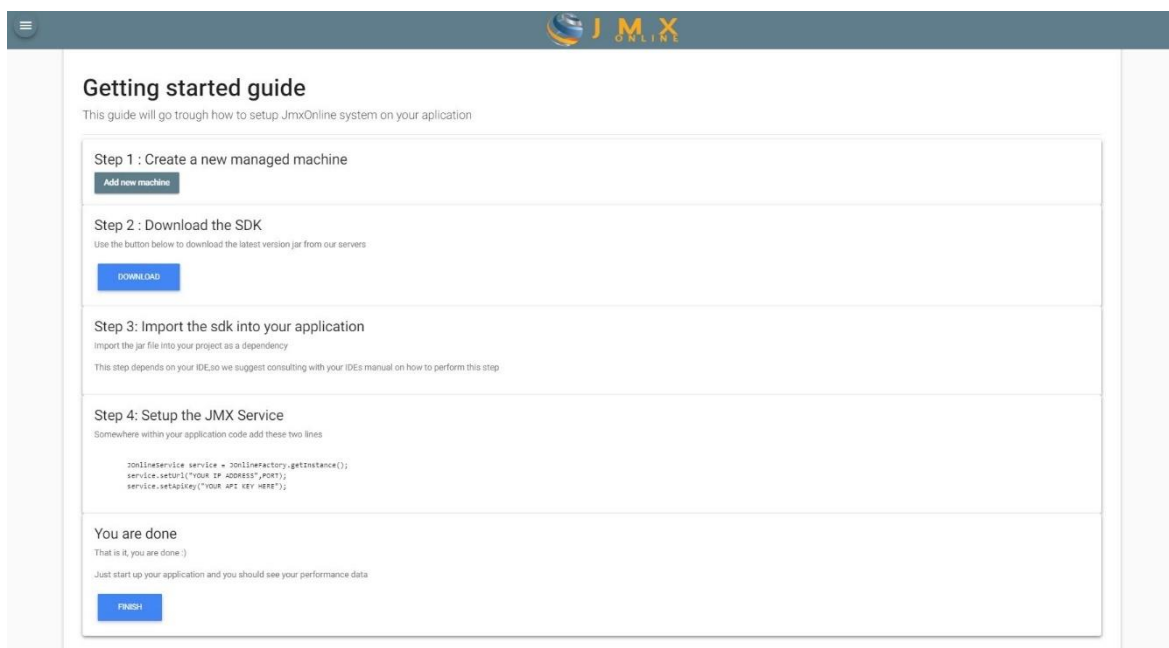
JMX ONLINE

Getting started guide

This guide will go trough how to setup JmxOnline system on your aplication

Step 1 : Create a new managed machine

Add new machine

Step 2 : Download the SDK

Use the button below to download the latest version jar from our servers

DOWNLOAD

Step 3: Import the sdk into your application

Import the jar file into your project as a dependency

This step depends on your IDE,so we suggest consulting with your IDEs manual on how to perform this step

Step 4: Setup the JMX Service

Somewhere within your application code add these two lines

JOnlineService service = JOnlineFactory.getInstance();
service.setUrl("YOUR IP ADDRESS",PORT);
service.setApiKey("YOUR API KEY HERE");

You are done

That is it, you are done :)

Just start up your application and you should see your performance data

FINISH